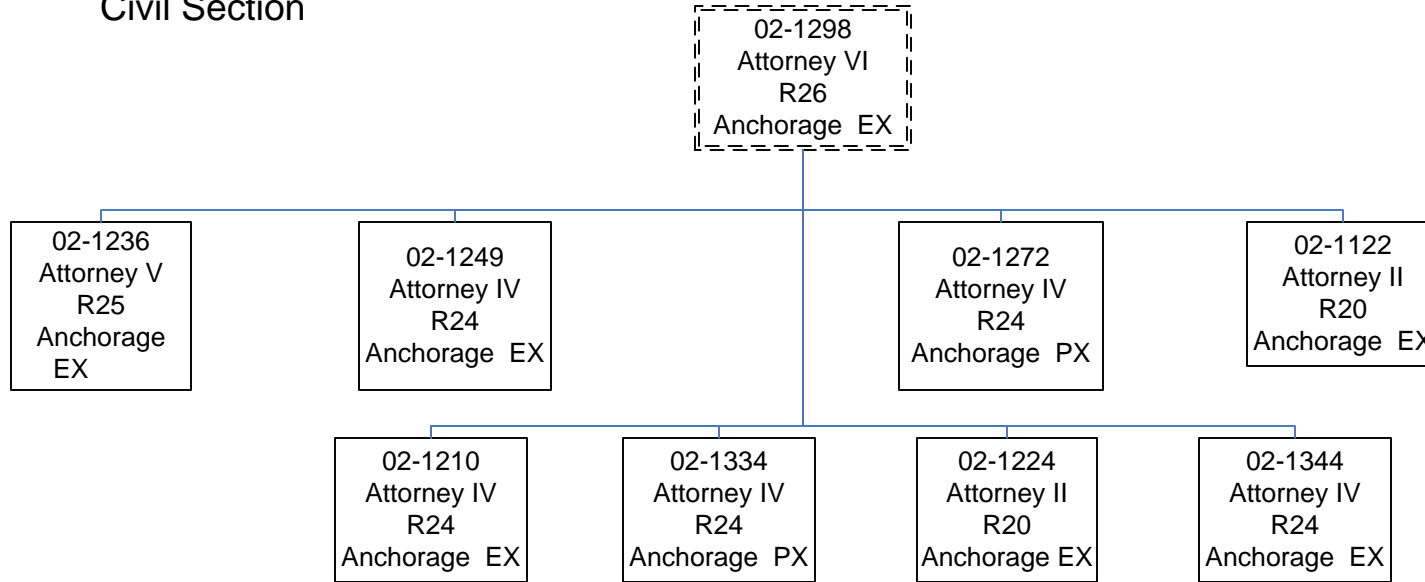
Civil Section

02-1298
Attorney VI
R26
Anchorage EX

02-1236
Attorney V
R25
Anchorage
EX

02-1249
Attorney IV
R24
Anchorage EX

02-1272
Attorney IV
R24
Anchorage PX

02-1122
Attorney II
R20
Anchorage EX

02-1210
Attorney IV
R24
Anchorage EX

02-1334
Attorney IV
R24
Anchorage PX

02-1224
Attorney II
R20
Anchorage EX

02-1344
Attorney IV
R24
Anchorage EX